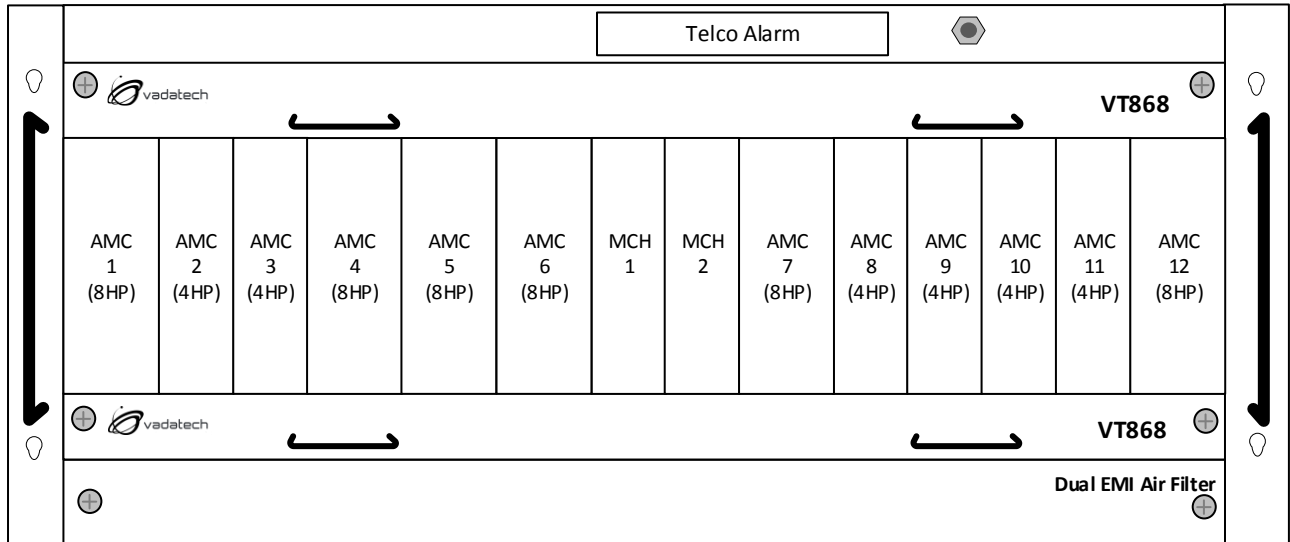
Telco Alarm

vadatech

VT868

| AMC 1 (8HP) | AMC 2 (4HP) | AMC 3 (4HP) | AMC 4 (8HP) | AMC 5 (8HP) | AMC 6 (8HP) | MCH 1 | MCH 2 | AMC 7 (8HP) | AMC 8 (4HP) | AMC 9 (4HP) | AMC 10 (4HP) | AMC 11 (4HP) | AMC 12 (8HP) |
|---|---|---|---|---|---|---|---|---|---|---|---|---|---|

vadatech

VT868

Dual EMI Air Filter